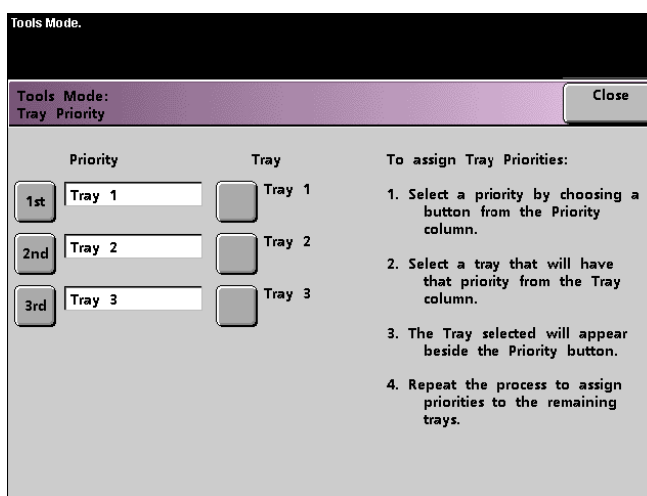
Tools Mode.

Tools Mode:
Tray Priority

Close

Priority

Tray

1st Tray 1

Tray 1

2nd Tray 2

Tray 2

3rd Tray 3

Tray 3

To assign Tray Priorities:

1. Select a priority by choosing a button from the Priority column.

2. Select a tray that will have that priority from the Tray column.

3. The Tray selected will appear beside the Priority button.

4. Repeat the process to assign priorities to the remaining trays.